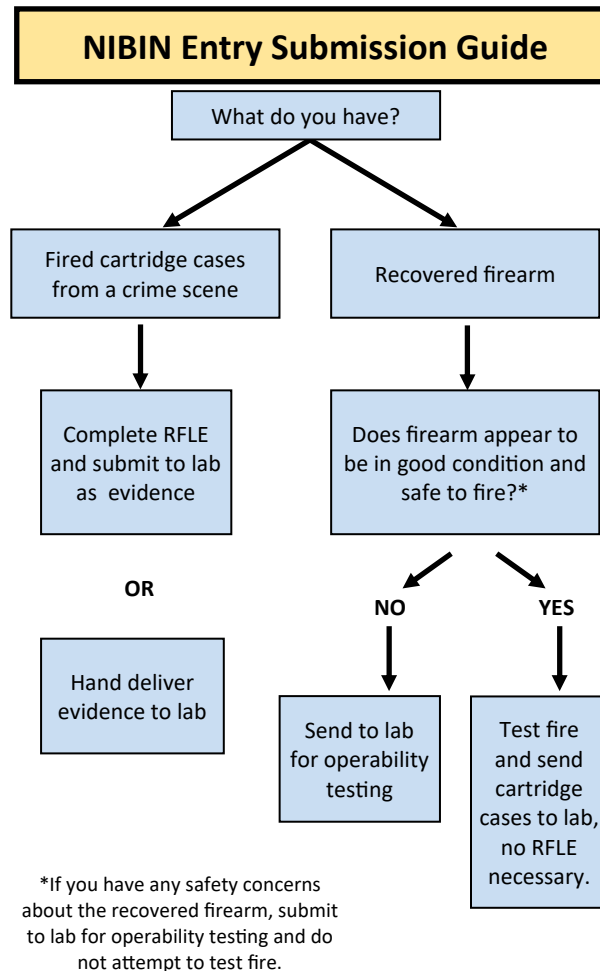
NIBIN Entry Submission Guide

What do you have?

Fired cartridge cases from a crime scene

Recovered firearm

Complete RFLE and submit to lab as evidence

OR

Hand deliver evidence to lab

Does firearm appear to be in good condition and safe to fire?*

NO

YES

Send to lab for operability testing

Test fire and send cartridge cases to lab, no RFLE necessary.

*If you have any safety concerns about the recovered firearm, submit to lab for operability testing and do not attempt to test fire.